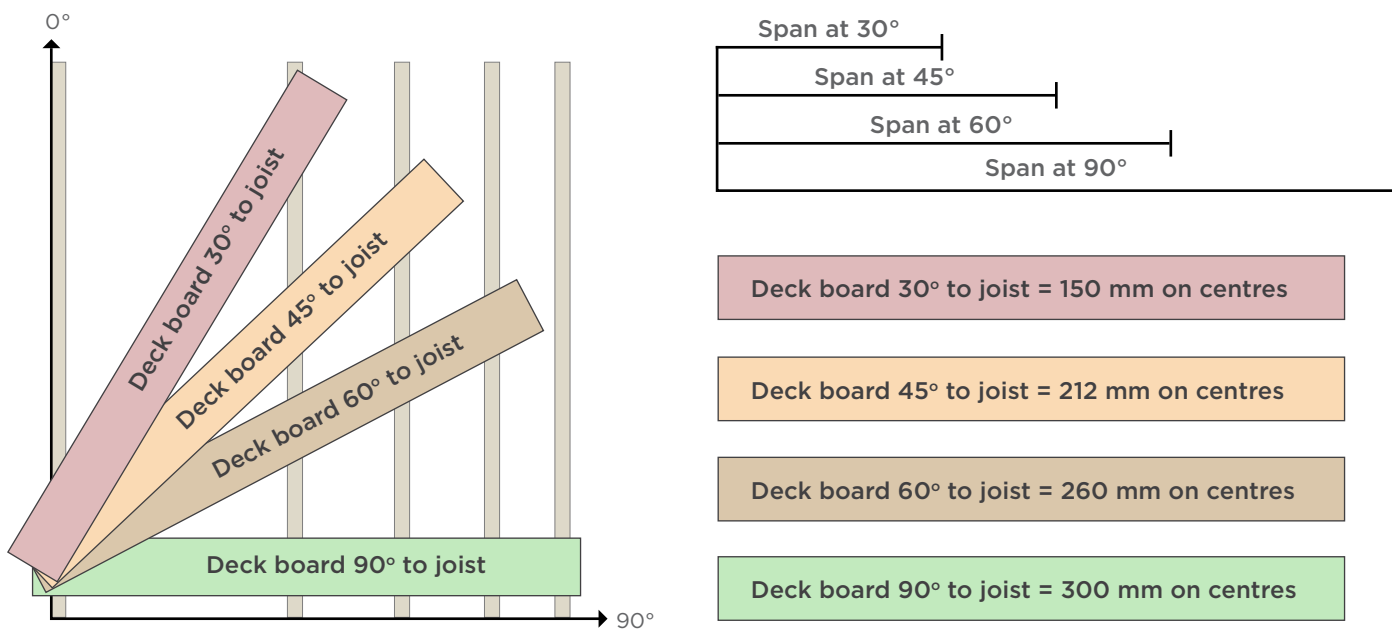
0°

Deck board 30° to joist

Deck board 45° to joist

Deck board 60° to joist

Deck board 90° to joist

90°

Span at 30°

Span at 45°

Span at 60°

Span at 90°

Deck board 30° to joist = 150 mm on centres

Deck board 45° to joist = 212 mm on centres

Deck board 60° to joist = 260 mm on centres

Deck board 90° to joist = 300 mm on centres